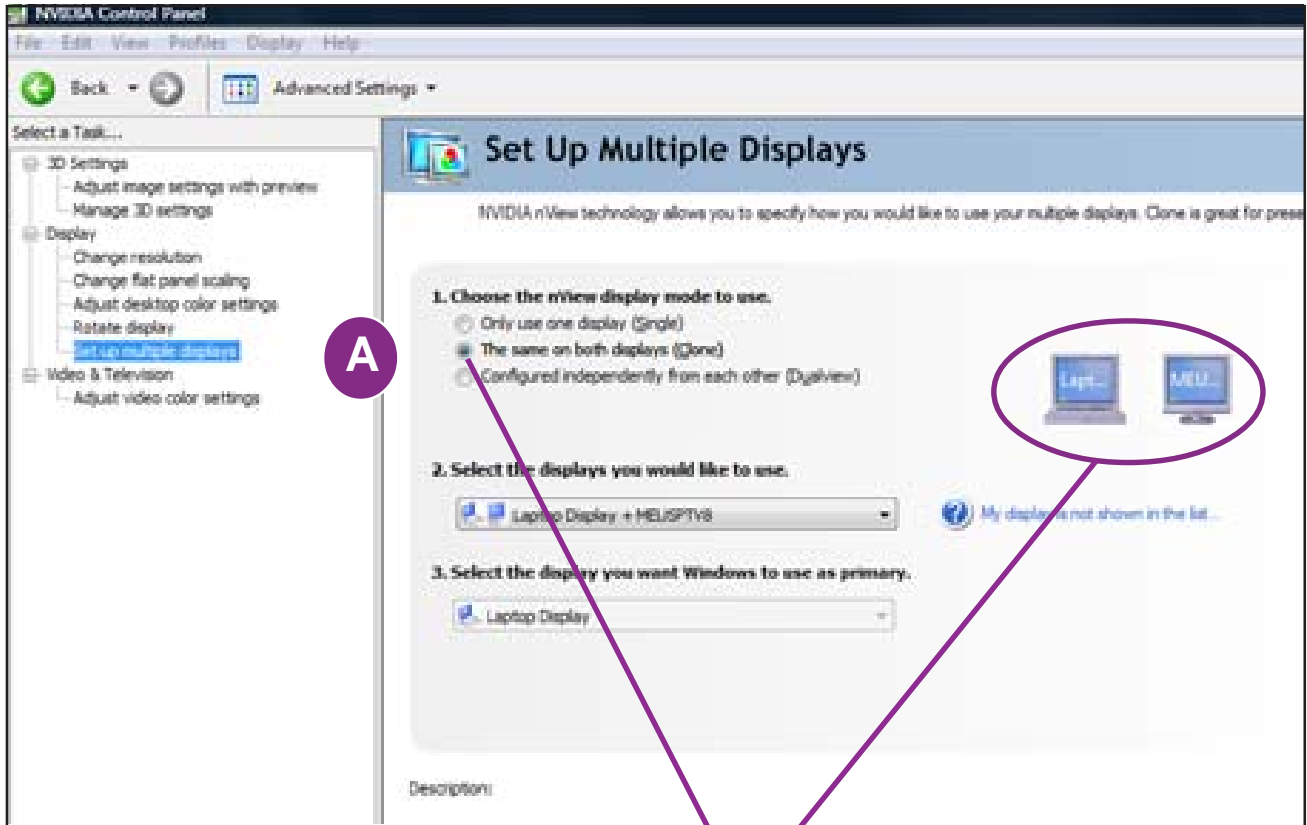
NVIDIA Control Panel

File Edit View Profiles Display Help

Back Advanced Settings

Select a Task...

3D Settings
Adjust image settings with preview
Manage 3D settings
Display
Change resolution
Change flat panel scaling
Adjust desktop color settings
Rotate display
Set up multiple displays
Video & Television
Adjust video color settings

Set Up Multiple Displays

NVIDIA nView technology allows you to specify how you would like to use your multiple displays. Clone is great for prese

1. Choose the nView display mode to use.
Only use one display (Single)
The same on both displays (Clone)
Configured independently from each other (Dualview)

A

Lapt... MEU...

2. Select the displays you would like to use.
Laptop Display + MEUSPTV8
My displays not shown in the list...

3. Select the display you want Windows to use as primary.
Laptop Display

Description: